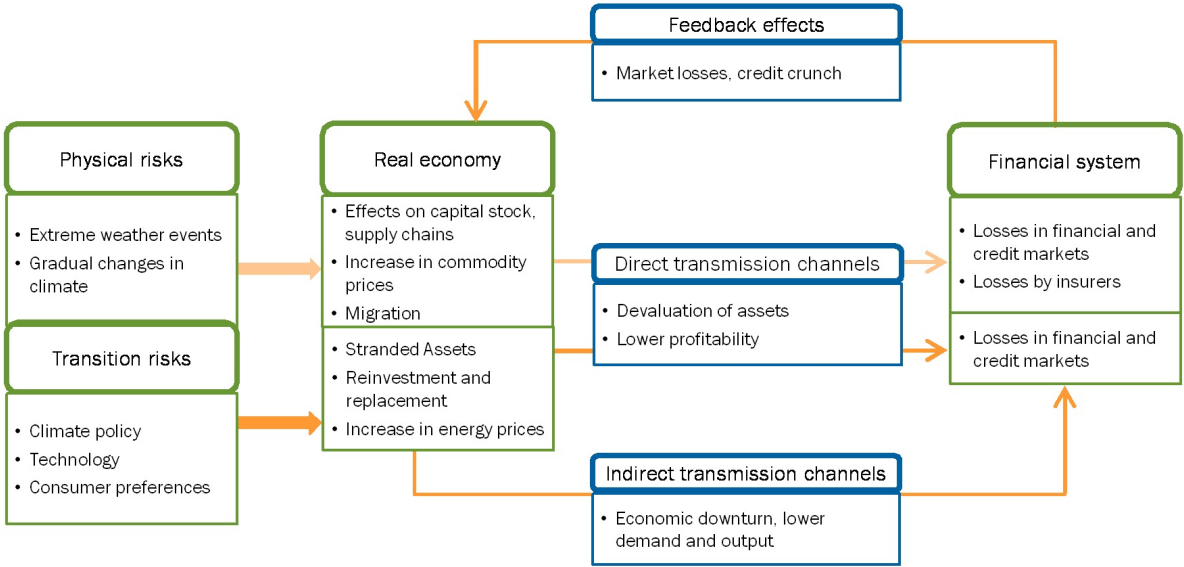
Feedback effects

• Market losses, credit crunch

Physical risks

• Extreme weather events
• Gradual changes in climate

Transition risks

• Climate policy
• Technology
• Consumer preferences

Real economy

• Effects on capital stock, supply chains
• Increase in commodity prices
• Migration

• Stranded Assets
• Reinvestment and replacement
• Increase in energy prices

Direct transmission channels

• Devaluation of assets
• Lower profitability

Indirect transmission channels

• Economic downturn, lower demand and output

Financial system

• Losses in financial and credit markets
• Losses by insurers

• Losses in financial and credit markets